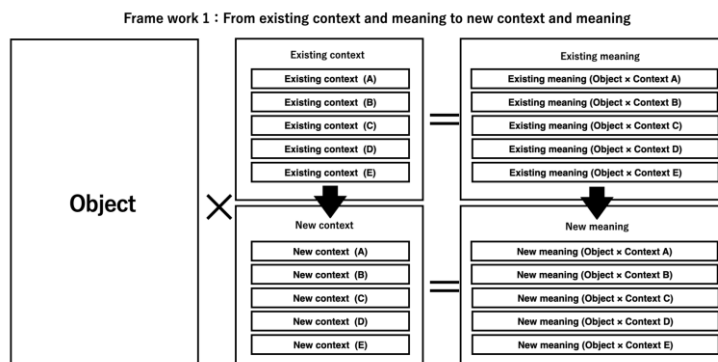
Frame work 1 : From existing context and meaning to new context and meaning

Object

×

Existing context

Existing context (A)

Existing context (B)

Existing context (C)

Existing context (D)

Existing context (E)

=

Existing meaning

Existing meaning (Object × Context A)

Existing meaning (Object × Context B)

Existing meaning (Object × Context C)

Existing meaning (Object × Context D)

Existing meaning (Object × Context E)

New context

New context (A)

New context (B)

New context (C)

New context (D)

New context (E)

=

New meaning

New meaning (Object × Context A)

New meaning (Object × Context B)

New meaning (Object × Context C)

New meaning (Object × Context D)

New meaning (Object × Context E)